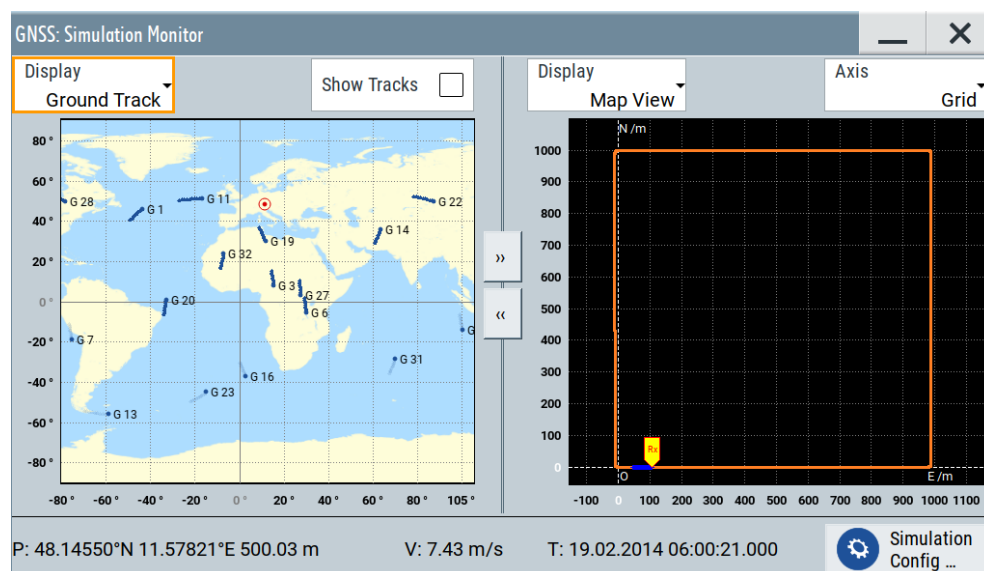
GNSS: Simulation Monitor

Display
Ground Track

Show Tracks

Display
Map View

Axis
Grid

80 °
60 °
40 °
20 °
0 °
-20 °
-40 °
-60 °
-80 °

G 28
G 1
G 11
G 22
G 14
G 19
G 32
G 3
G 27
G 6
G 20
G 7
G 31
G 16
G 23
G 13
G

-80 ° -60 ° -40 ° -20 ° 0 ° 20 ° 40 ° 60 ° 80 ° 105 °

»
«

N /m
1000
900
800
700
600
500
400
300
200
100
0
Rx
O
E /m
-100 0 100 200 300 400 500 600 700 800 900 1000 1100

P: 48.14550°N 11.57821°E 500.03 m
V: 7.43 m/s
T: 19.02.2014 06:00:21.000

Simulation
Config ...